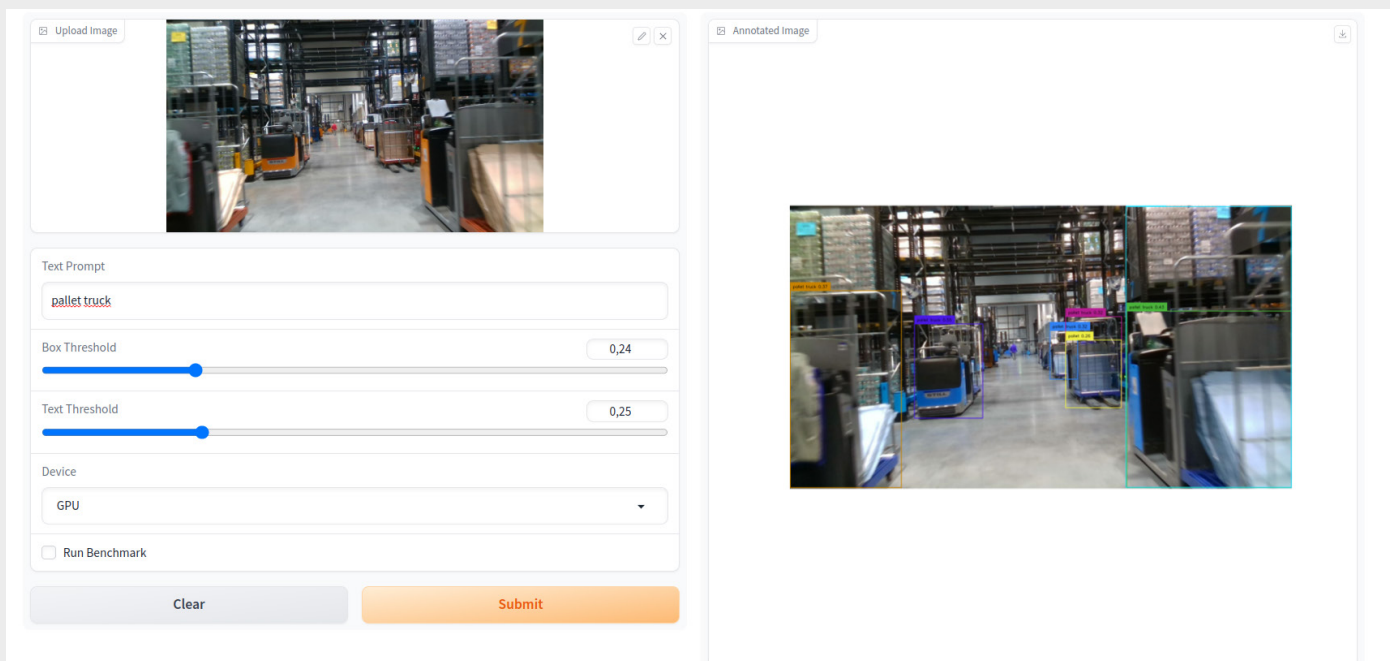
Upload Image

Text Prompt

pallet truck

Box Threshold

0,24

Text Threshold

0,25

Device

GPU

Run Benchmark

Clear

Submit

Annotated Image

pallet truck 0.37

pallet truck 0.31

pallet truck 0.32

pallet truck 0.31

pallet 0.26

pallet truck 0.43